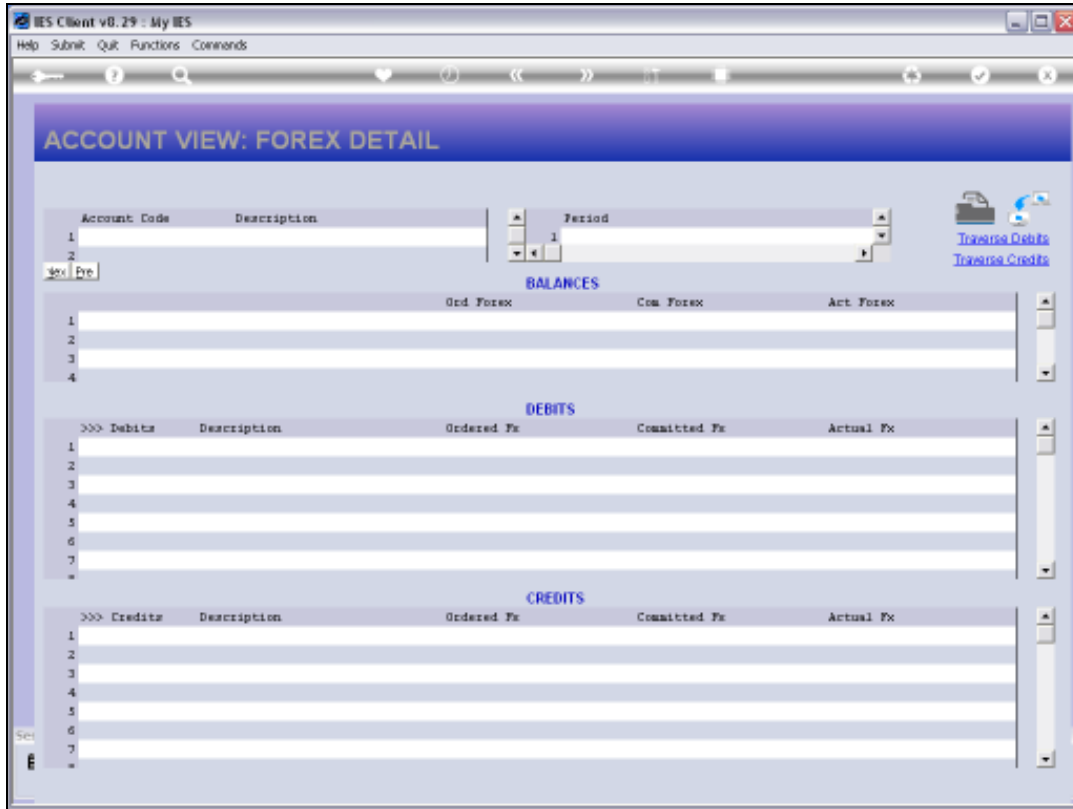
IES Client v8.29 : My IES

Help Submit Quit Functions Commands

ACCOUNT VIEW: FOREX DETAIL

| | Account Code | Description |
|---|---|---|
| 1 | | |
| 2 | | |

Nex Pre

| | Period |
|---|---|
| 1 | |

Traverse Debits
Traverse Credits

BALANCES

| | Ord Forex | Com Forex | Act Forex |
|---|---|---|---|
| 1 | | | |
| 2 | | | |
| 3 | | | |
| 4 | | | |

DEBITS

| | >>> Debits | Description | Ordered Fx | Committed Fx | Actual Fx |
|---|---|---|---|---|---|
| 1 | | | | | |
| 2 | | | | | |
| 3 | | | | | |
| 4 | | | | | |
| 5 | | | | | |
| 6 | | | | | |
| 7 | | | | | |

CREDITS

| | >>> Credits | Description | Ordered Fx | Committed Fx | Actual Fx |
|---|---|---|---|---|---|
| 1 | | | | | |
| 2 | | | | | |
| 3 | | | | | |
| 4 | | | | | |
| 5 | | | | | |
| 6 | | | | | |
| 7 | | | | | |